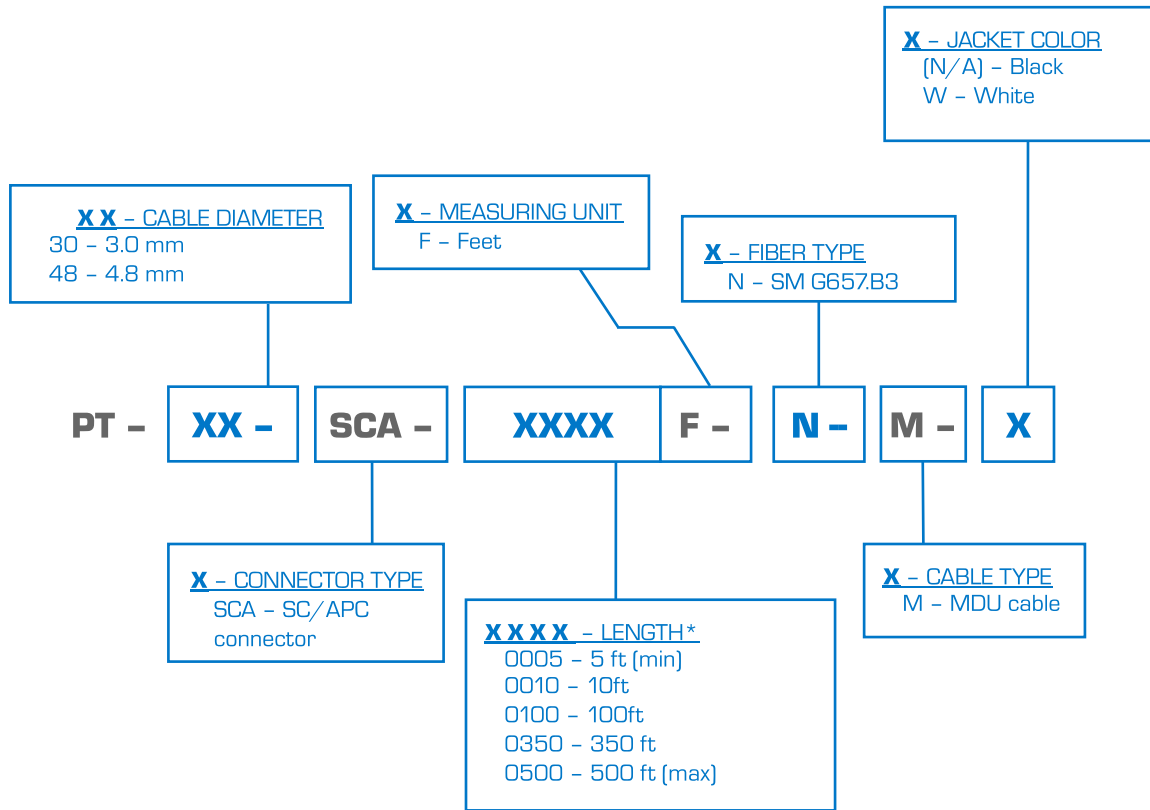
X – JACKET COLOR
(N/A) - Black
W - White

X X – CABLE DIAMETER
30 - 3.0 mm
48 - 4.8 mm

X – MEASURING UNIT
F – Feet

X – FIBER TYPE
N – SM G657.B3

PT – XX – SCA – XXXX F – N – M – X

X – CONNECTOR TYPE
SCA – SC/APC connector

X X X X – LENGTH*
0005 – 5 ft (min)
0010 – 10ft
0100 – 100ft
0350 – 350 ft
0500 – 500 ft (max)

X – CABLE TYPE
M – MDU cable